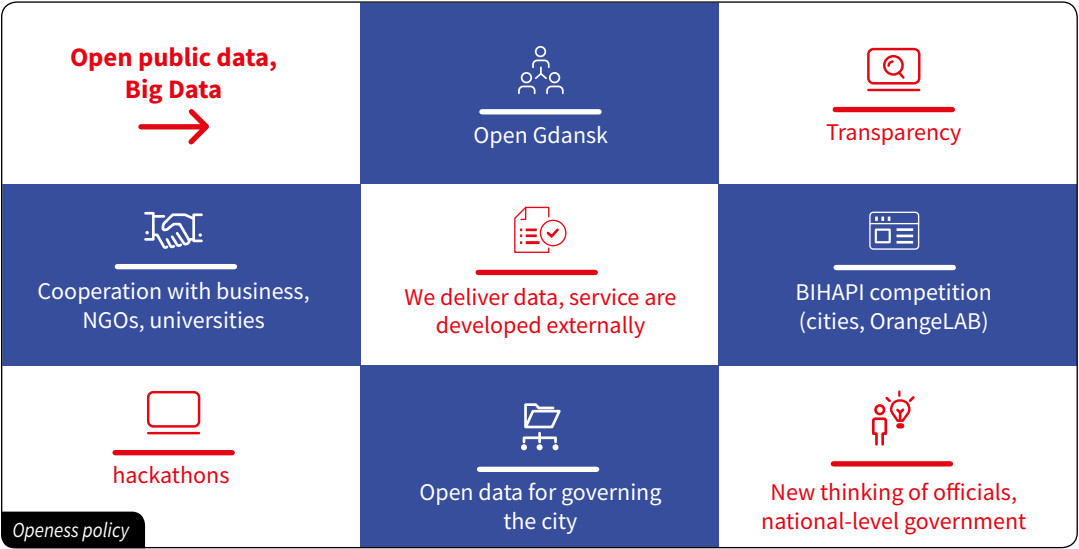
Open public data, Big Data

Open Gdansk

Transparency

Cooperation with business, NGOs, universities

We deliver data, service are developed externally

BIHAPI competition (cities, OrangeLAB)

hackathons

Open data for governing the city

New thinking of officials, national-level government

Openess policy